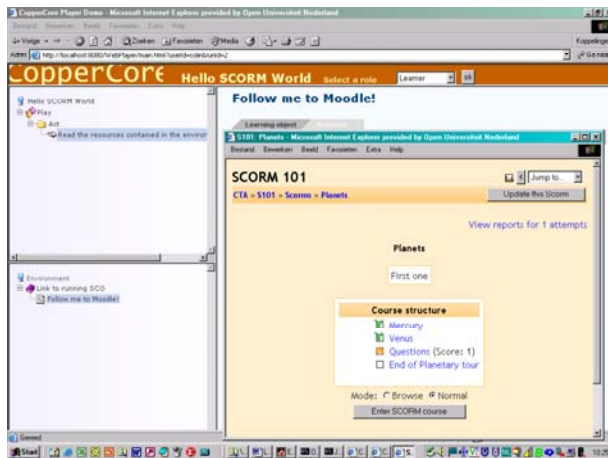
CopperCore Player Demo - Microsoft Internet Explorer provided by Open Universiteit Nederland

Bestand Bewerken Beeld Favorieten Extra Help

Vorige Zoeken Favorieten Media

Adres http://localhost:8080/WebPlayer/main.html?userId=colin&runId=2

Koppelinge

Ga naar

CopperCore Hello SCORM World Select a role Learner ok

Hello SCORM World
Play
Act
Read the resources contained in the enviror

Environment
Link to running SCO
Follow me to Moodle!

Follow me to Moodle!

Learning object

S101: Planets - Microsoft Internet Explorer provided by Open Universiteit Nederland

Bestand Bewerken Beeld Favorieten Extra Help

SCORM 101

Jump to...

CTA » S101 » Scorms » Planets

Update this Scorm

View reports for 1 attempts

Planets

First one

Course structure

Mercury

Venus

Questions (Score: 1)

End of Planetary tour

Mode: Browse Normal

Enter SCORM course

Gereed

Start